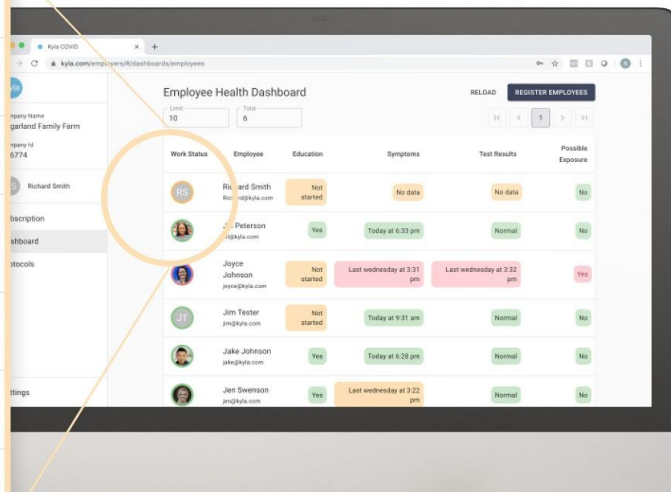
Kyla COVID
kyla.com/employers/#/dashboards/employees

yla
mpany Name
garland Family Farm
mpany Id
6774
RS Richard Smith
bscription
shboard
otocols
ttings

Employee Health Dashboard
RELOAD REGISTER EMPLOYEES
Limit
10
Total
6
1

| Work Status | Employee | Education | Symptoms | Test Results | Possible Exposure |
|---|---|---|---|---|---|
| RS | Richard Smith richard@kyla.com | Not started | No data | No data | No |
| | J. Peterson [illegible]@kyla.com | Yes | Today at 6:33 pm | Normal | No |
| | Joyce Johnson joyce@kyla.com | Not started | Last wednesday at 3:31 pm | Last wednesday at 3:32 pm | Yes |
| JT | Jim Tester jim@kyla.com | Not started | Today at 9:31 am | Normal | No |
| | Jake Johnson jake@kyla.com | Yes | Today at 6:28 pm | Normal | No |
| | Jen Swenson jen@kyla.com | Yes | Last wednesday at 3:22 pm | Normal | No |